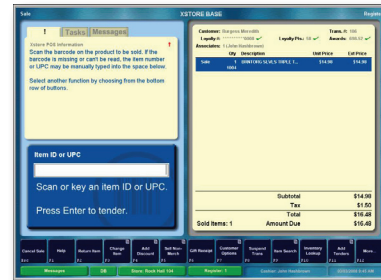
Sale XSTORE BASE Regis

! Tasks Messages

Xstore POS Information
Scan the barcode on the product to be sold. If the barcode is missing or can't be read, the item number or UPC may be manually typed into the space below.

Select another function by choosing from the bottom row of buttons.

Item ID or UPC

Scan or key an item ID or UPC.

Press Enter to tender.

Customer: Burgess Meredith
Loyalty #: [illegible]
Loyalty Pts: 10
Trans. #: 106
Awards: $50.63
Associates: 1 (John Henderson)

| | Qty | Description | Unit Price | Ext Price |
|---|---|---|---|---|
| Sale | 1 | BRANDING SLV/LS SMPLE T... | $14.98 | $14.98 |
| | 1004 | | | |

Subtotal $14.98
Tax $1.50
Total $16.48
Sold Items: 1 Amount Due $16.48

Cancel Sale Esc | Help F1 | Return Item F2 | Change Item F3 | Add Discount F4 | Sell Non-Merch F5 | Gift Receipt F6 | Customer Options F7 | Suspend Trans F8 | Item Search F9 | Inventory Lookup F10 | Add Tenders F11 | More... F12

Messages | DB | Store: Rock Hall 104 | Register: 1 | Cashier: John Henderson | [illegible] 3:43 AM